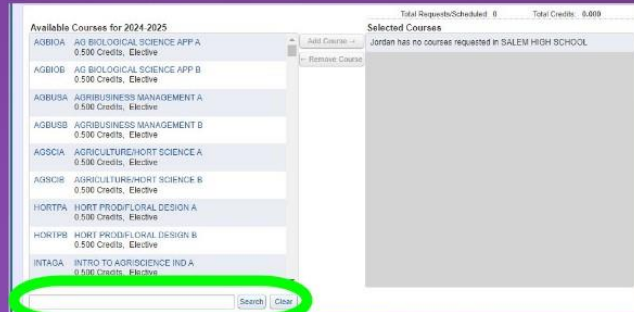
Total Requests/Scheduled: 0 Total Credits: 0.000

Available Courses for 2024-2025

AGBIOA AG BIOLOGICAL SCIENCE APP A
0.500 Credits, Elective

AGBIOB AG BIOLOGICAL SCIENCE APP B
0.500 Credits, Elective

AGBUSA AGRIBUSINESS MANAGEMENT A
0.500 Credits, Elective

AGBUSB AGRIBUSINESS MANAGEMENT B
0.500 Credits, Elective

AGSCIA AGRICULTURE/HORT SCIENCE A
0.500 Credits, Elective

AGSCIB AGRICULTURE/HORT SCIENCE B
0.500 Credits, Elective

HORTPA HORT PROD/FLORAL DESIGN A
0.500 Credits, Elective

HORTPB HORT PROD/FLORAL DESIGN B
0.500 Credits, Elective

INTAGA INTRO TO AGRISCIENCE IND A
0.500 Credits, Elective

Search Clear

Add Course →

← Remove Course

Selected Courses

Jordan has no courses requested in SALEM HIGH SCHOOL